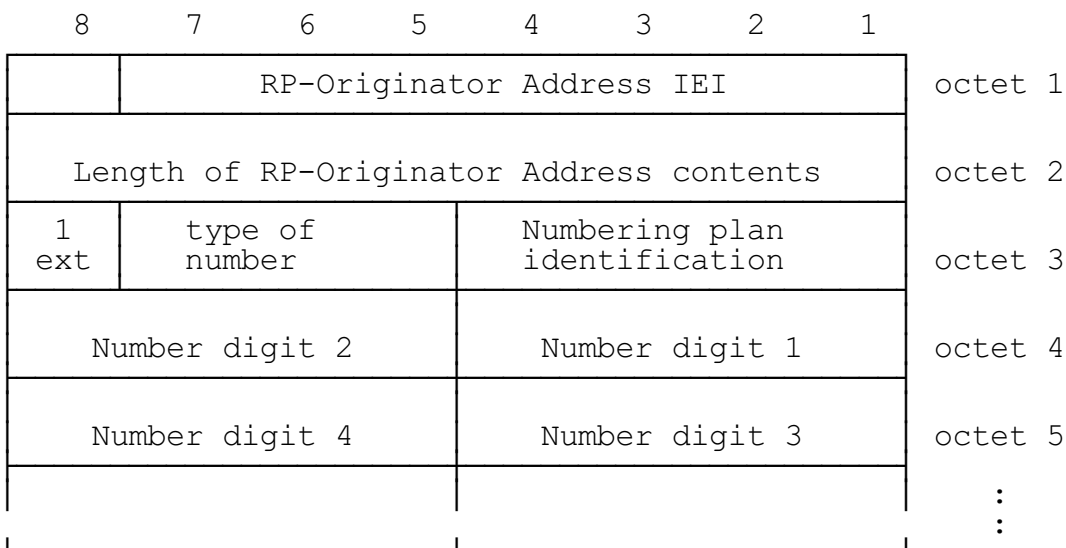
| 8 | 7 | 6 | 5 | 4 | 3 | 2 | 1 | |
|---|---|---|---|---|---|---|---|---|
| | RP-Originator Address IEI | | | | | | | octet 1 |
| Length of RP-Originator Address contents | | | | | | | | octet 2 |
| 1 ext | type of number | | | Numbering plan identification | | | | octet 3 |
| Number digit 2 | | | | Number digit 1 | | | | octet 4 |
| Number digit 4 | | | | Number digit 3 | | | | octet 5 |
| | | | | | | | | : : |